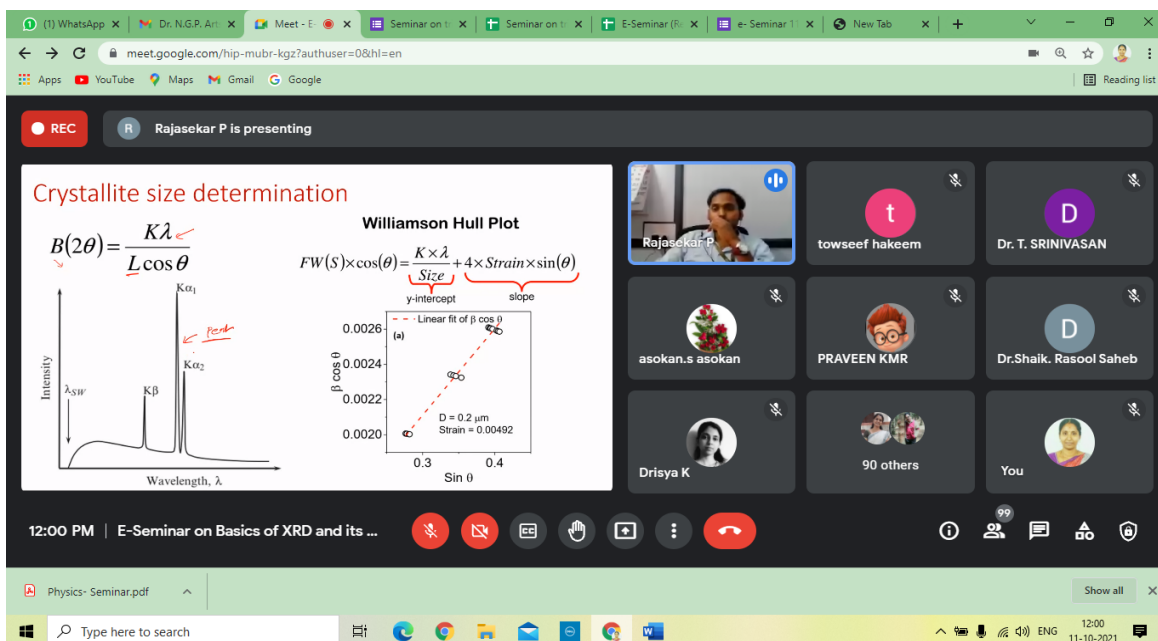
(1) WhatsApp × Dr. N.G.P. Art × Meet - E × Seminar on t × Seminar on t × E-Seminar (R × e- Seminar 1 × New Tab × +

meet.google.com/hip-mubr-kgz?authuser=0&hl=en

Apps YouTube Maps Gmail Google Reading list

REC

R Rajasekar P is presenting

Crystallite size determination

$B(2\theta)=\frac{K\lambda}{L\cos\theta}$

Williamson Hull Plot

$FW(S)\times\cos(\theta)=\frac{K\times\lambda}{Size}+4\times Strain\times\sin(\theta)$

y-intercept

slope

Intensity

$\lambda_{SW}$

Kβ

$K\alpha_1$

$K\alpha_2$

Peak

Wavelength, λ

β cos θ

Linear fit of β cos θ

(a)

0.0026

0.0024

0.0022

0.0020

D = 0.2 μm

Strain = 0.00492

0.3

0.4

Sin θ

Rajasekar P

t

towseef hakeem

D

Dr. T. SRINIVASAN

asokan.s asokan

PRAVEEN KMR

D

Dr.Shaik. Rasool Saheb

Drisya K

90 others

You

12:00 PM | E-Seminar on Basics of XRD and its ...

99

Physics- Seminar.pdf

Show all

Type here to search

ENG

12:00
11-10-2021